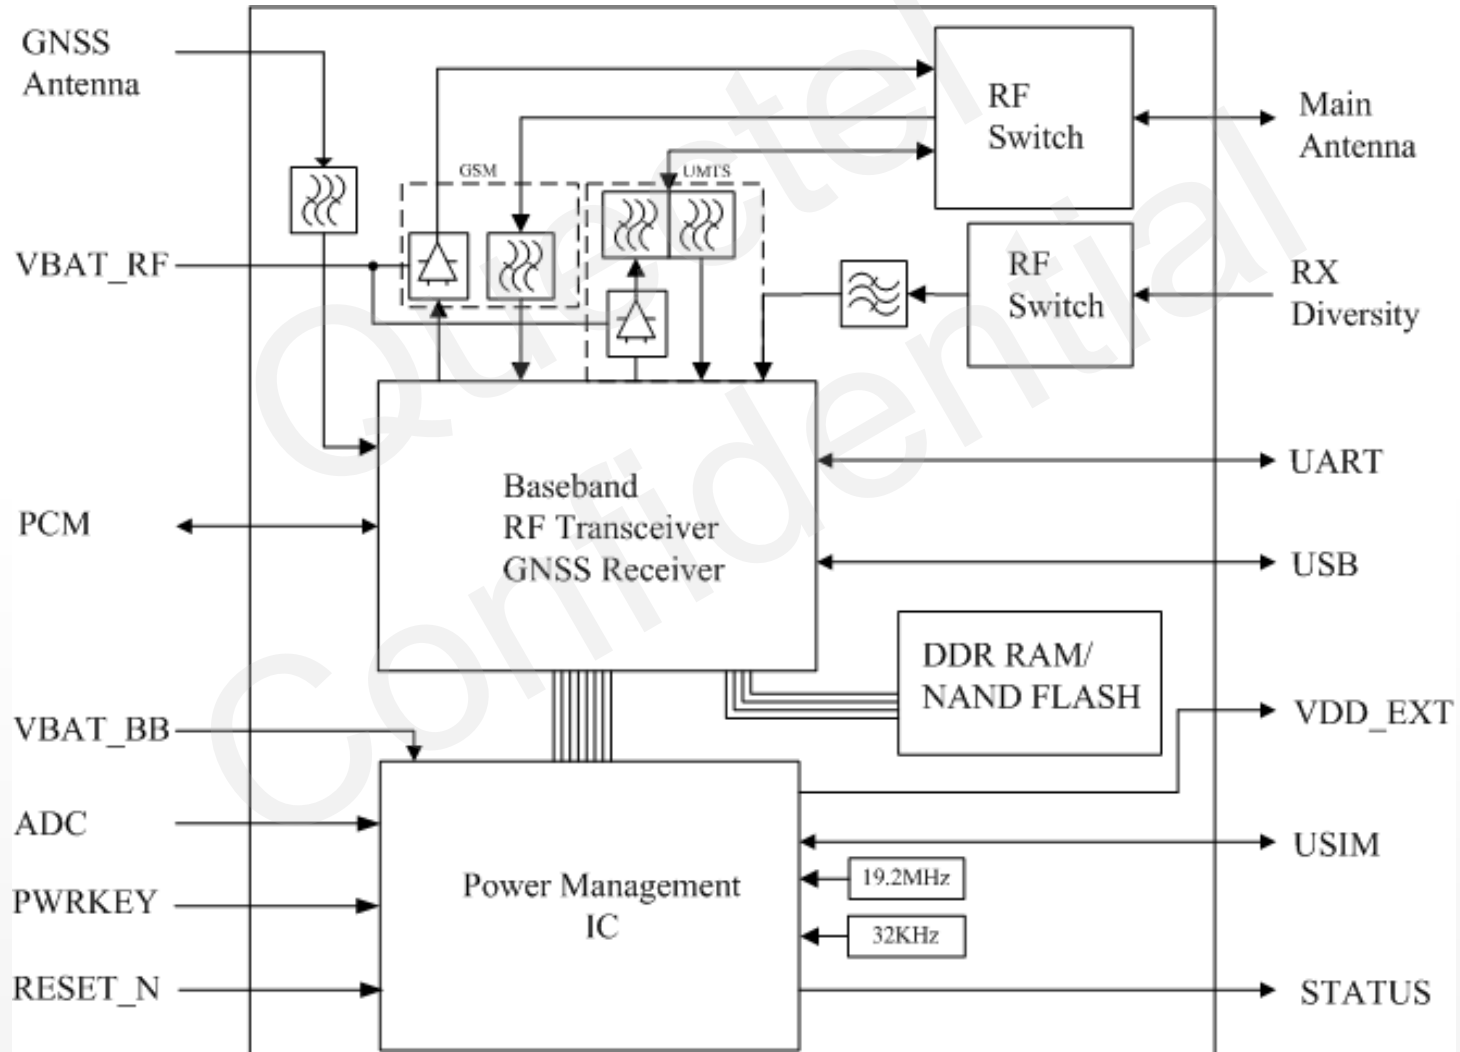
GNSS Antenna

VBAT_RF

PCM

VBAT_BB

ADC

PWRKEY

RESET_N

GSM

UMTS

RF Switch

RF Switch

Main Antenna

RX Diversity

Baseband
RF Transceiver
GNSS Receiver

UART

USB

DDR RAM/
NAND FLASH

VDD_EXT

Power Management
IC

USIM

19.2MHz

32KHz

STATUS

Quectel
Confidential